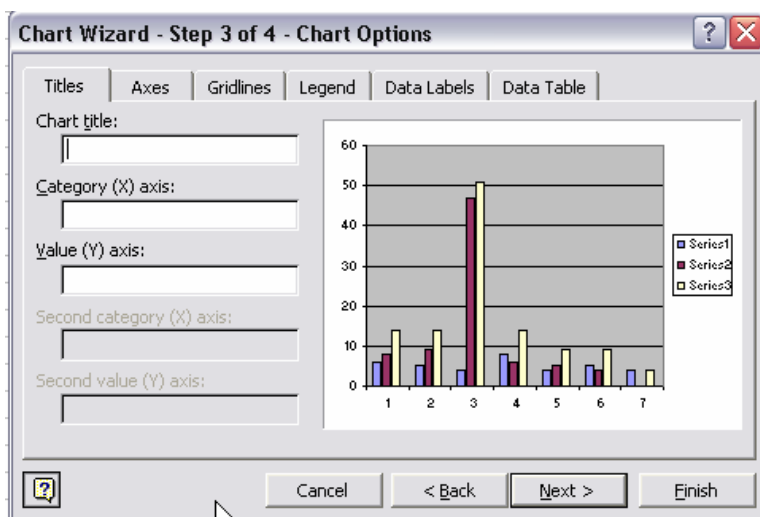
Chart Wizard - Step 3 of 4 - Chart Options

Titles | Axes | Gridlines | Legend | Data Labels | Data Table

Chart title:

Category (X) axis:

Value (Y) axis:

Second category (X) axis:

Second value (Y) axis:

60
50
40
30
20
10
0

1 2 3 4 5 6 7

Series1
Series2
Series3

Cancel
< Back
Next >
Finish